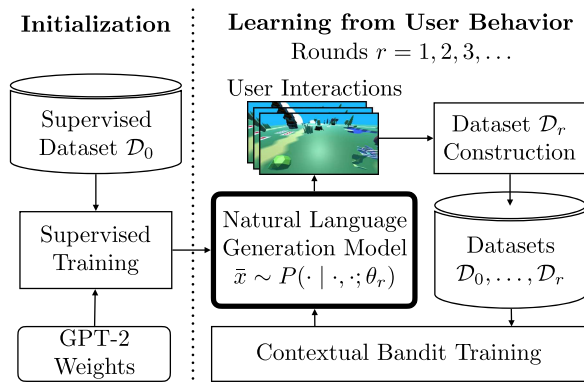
Initialization

Learning from User Behavior

Rounds $r = 1, 2, 3, \ldots$

Supervised Dataset $\mathcal{D}_0$

Supervised Training

GPT-2 Weights

User Interactions

Dataset $\mathcal{D}_r$ Construction

Natural Language Generation Model $\bar{x} \sim P(\cdot \mid \cdot, \cdot; \theta_r)$

Datasets $\mathcal{D}_0, \ldots, \mathcal{D}_r$

Contextual Bandit Training